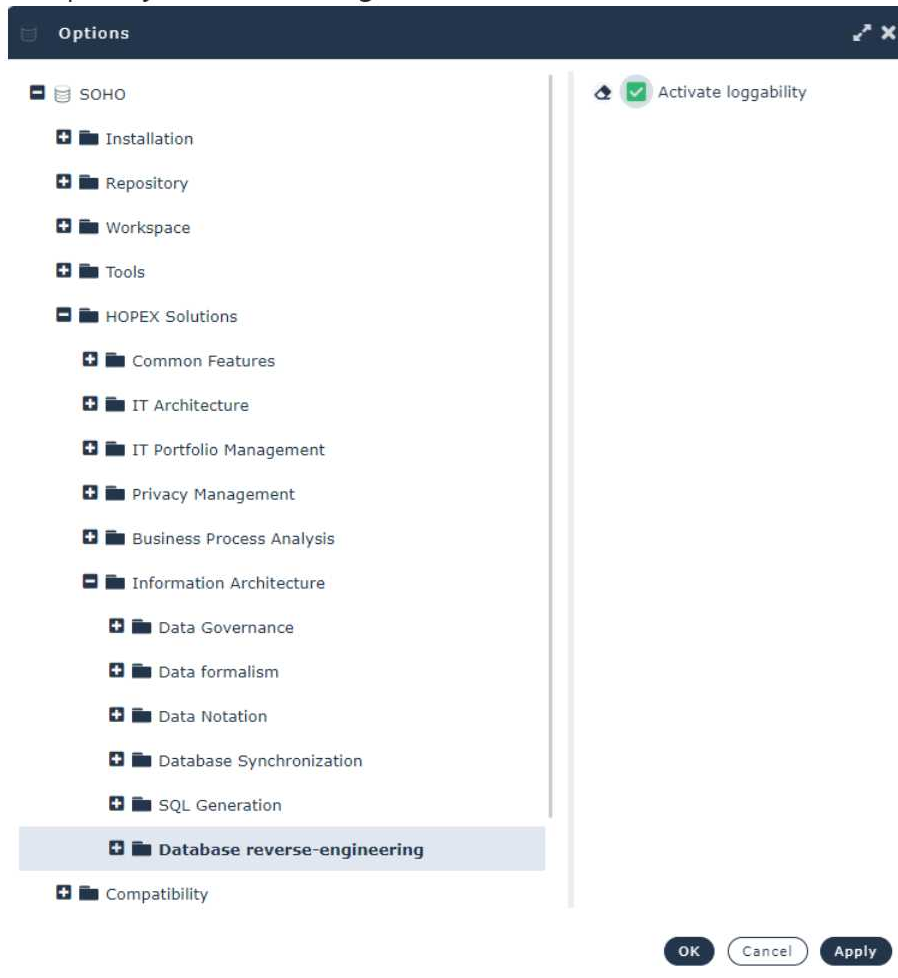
Options

SOHO
Installation
Repository
Workspace
Tools
HOPEX Solutions
Common Features
IT Architecture
IT Portfolio Management
Privacy Management
Business Process Analysis
Information Architecture
Data Governance
Data formalism
Data Notation
Database Synchronization
SQL Generation
Database reverse-engineering
Compatibility

Activate loggability

OK Cancel Apply